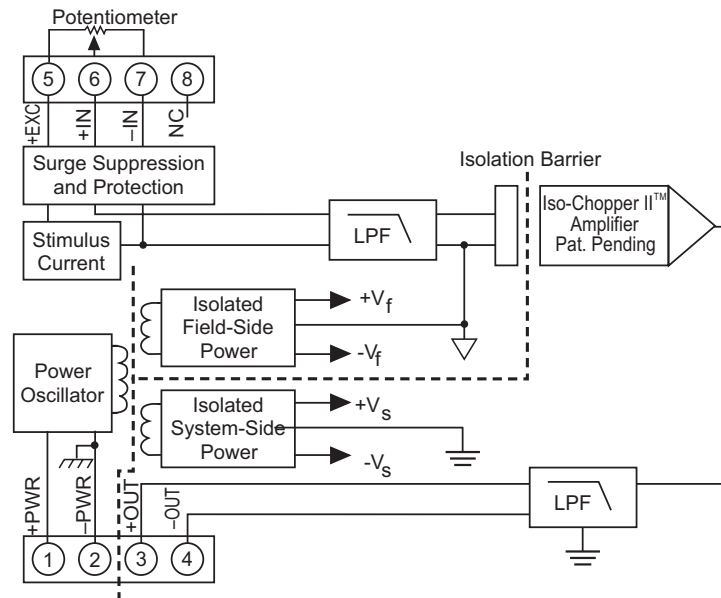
Potentiometer

5 6 7 8

+EXC +IN –IN NC

Surge Suppression and Protection

Isolation Barrier

Iso-Chopper II™ Amplifier Pat. Pending

Stimulus Current

LPF

Isolated Field-Side Power

$+V_f$

$-V_f$

Power Oscillator

Isolated System-Side Power

$+V_s$

$-V_s$

+PWR –PWR +OUT –OUT

LPF

1 2 3 4